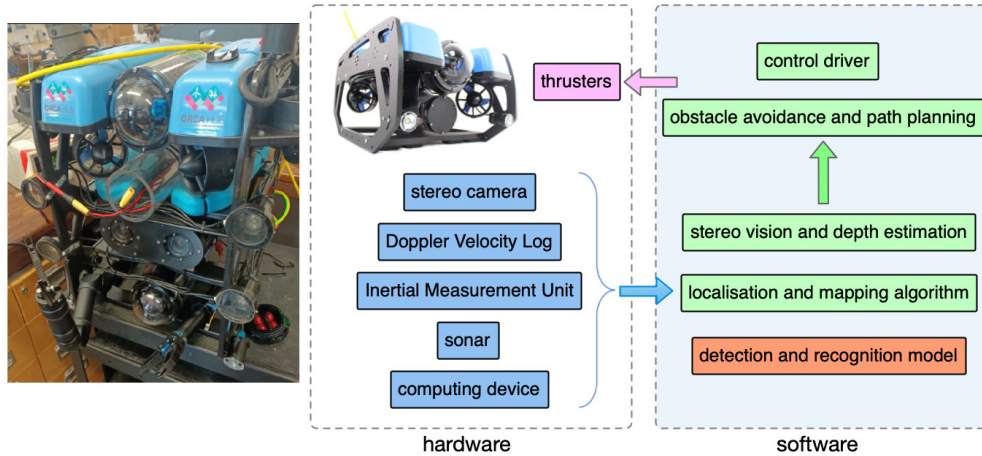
ORCA HUB

ORCA HUB

thrusters

stereo camera

Doppler Velocity Log

Inertial Measurement Unit

sonar

computing device

hardware

control driver

obstacle avoidance and path planning

stereo vision and depth estimation

localisation and mapping algorithm

detection and recognition model

software